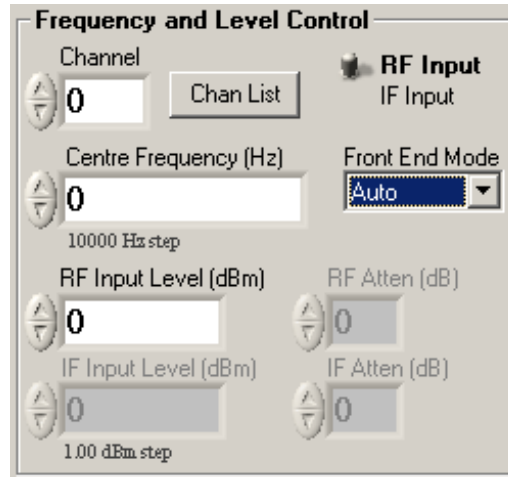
Frequency and Level Control

Channel

0

Chan List

RF Input

IF Input

Centre Frequency (Hz)

0

10000 Hz step

Front End Mode

Auto

RF Input Level (dBm)

0

RF Atten (dB)

0

IF Input Level (dBm)

0

IF Atten (dB)

0

1.00 dBm step